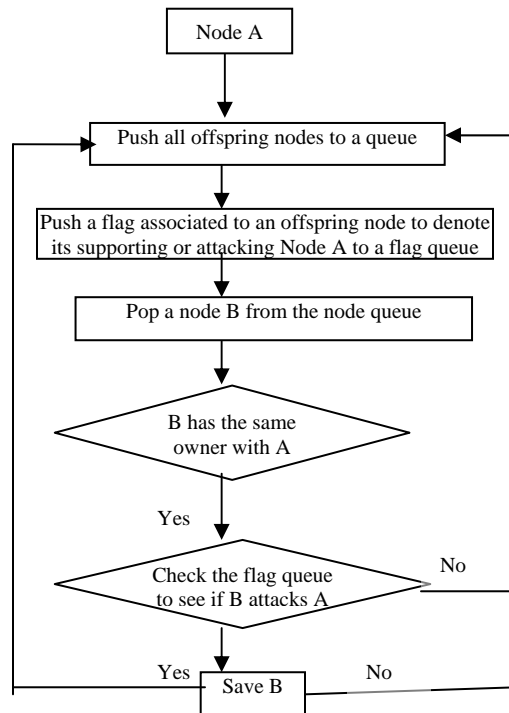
Node A

Push all offspring nodes to a queue

Push a flag associated to an offspring node to denote its supporting or attacking Node A to a flag queue

Pop a node B from the node queue

B has the same owner with A

Yes

Check the flag queue to see if B attacks A

No

Yes

Save B

No